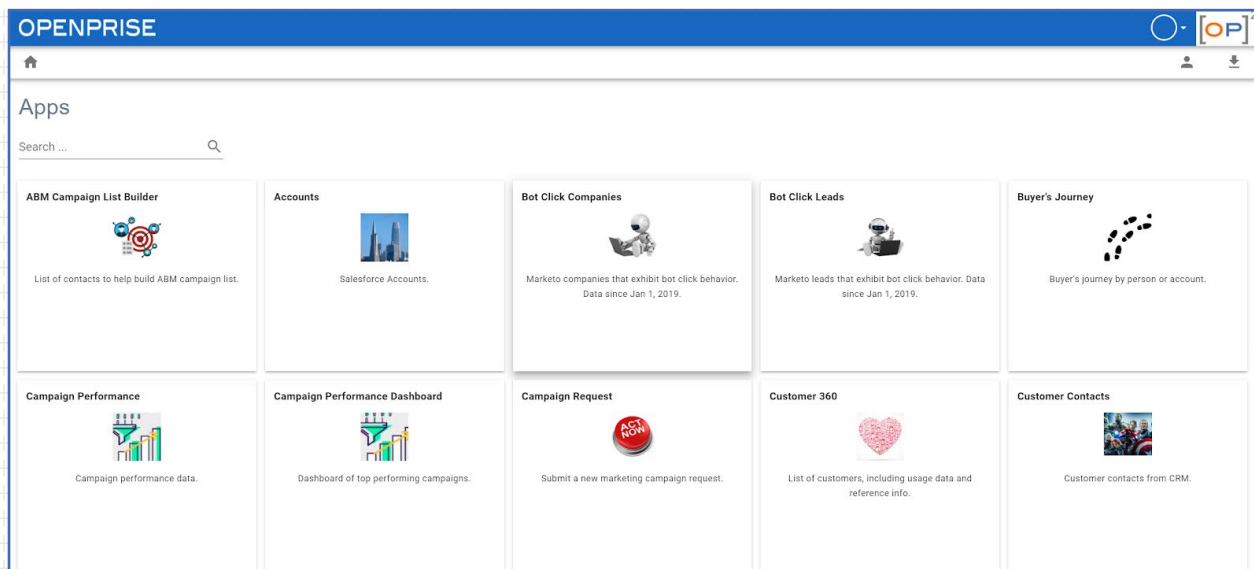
OPENPRISE

[OP]

Apps

Search ...

ABM Campaign List Builder

List of contacts to help build ABM campaign list.

Accounts

Salesforce Accounts.

Bot Click Companies

Marketo companies that exhibit bot click behavior. Data since Jan 1, 2019.

Bot Click Leads

Marketo leads that exhibit bot click behavior. Data since Jan 1, 2019.

Buyer's Journey

Buyer's journey by person or account.

Campaign Performance

Campaign performance data.

Campaign Performance Dashboard

Dashboard of top performing campaigns.

Campaign Request

ACT NOW

Submit a new marketing campaign request.

Customer 360

List of customers, including usage data and reference info.

Customer Contacts

Customer contacts from CRM.